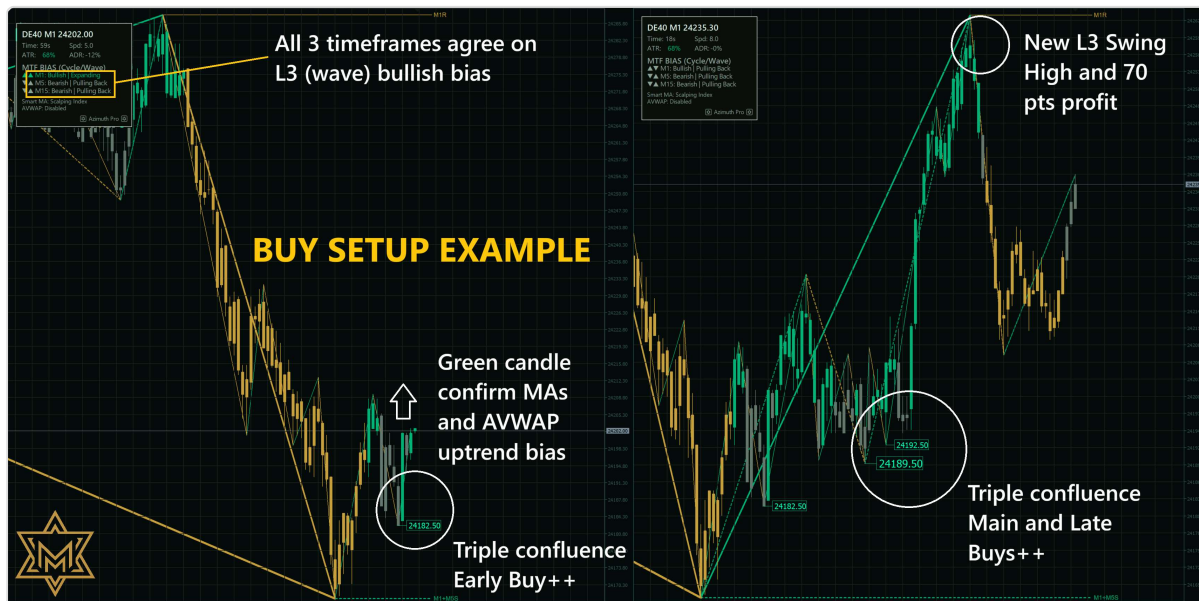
DE40 M1 24202.00
Time: 59s Spd: 5.0
ATR: 68% ADR: -12%
MTF BIAS (Cycle/Wave)
▲ M1: Bullish | Expanding
▼▲ M5: Bearish | Pulling Back
▼▲ M15: Bearish | Pulling Back
Smart MA: Scalping Index
AVWAP: Disabled
Azimuth Pro

All 3 timeframes agree on L3 (wave) bullish bias

M1R

BUY SETUP EXAMPLE

Green candle confirm MAs and AVWAP uptrend bias

24182.50

Triple confluence Early Buy++

M1+M5S

DE40 M1 24235.30
Time: 18s Spd: 8.0
ATR: 68% ADR: -0%
MTF BIAS (Cycle/Wave)
▲▼ M1: Bullish | Pulling Back
▼▲ M5: Bearish | Pulling Back
▼▲ M15: Bearish | Pulling Back
Smart MA: Scalping Index
AVWAP: Disabled
Azimuth Pro

M1R

New L3 Swing High and 70 pts profit

24192.50
24189.50
24182.50

Triple confluence Main and Late Buys++